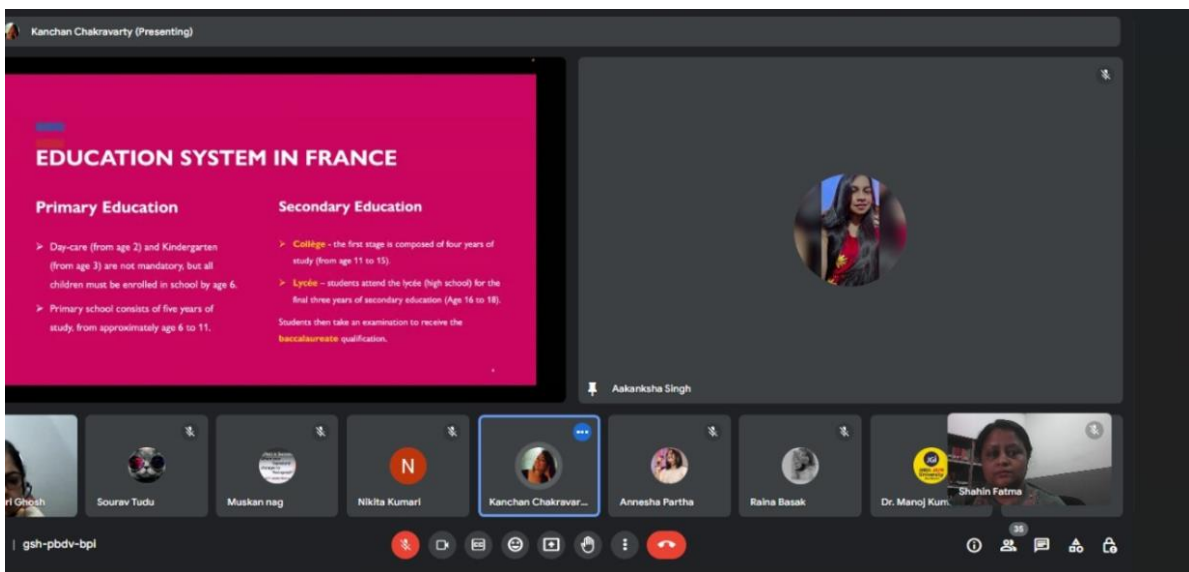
Kanchan Chakravarty (Presenting)

EDUCATION SYSTEM IN FRANCE

Primary Education

➢ Day-care (from age 2) and Kindergarten (from age 3) are not mandatory, but all children must be enrolled in school by age 6.

➢ Primary school consists of five years of study, from approximately age 6 to 11.

Secondary Education

➢ Collège - the first stage is composed of four years of study (from age 11 to 15).

➢ Lycée – students attend the lycée (high school) for the final three years of secondary education (Age 16 to 18).

Students then take an examination to receive the baccalaureate qualification.

Aakanksha Singh

ri Ghosh

Sourav Tudu

Muskan nag

N

Nikita Kumari

Kanchan Chakravar...

Annesha Partha

Raina Basak

Dr. Manoj Kum...

Shahin Fatma

| gsh-pbdv-bpi

35